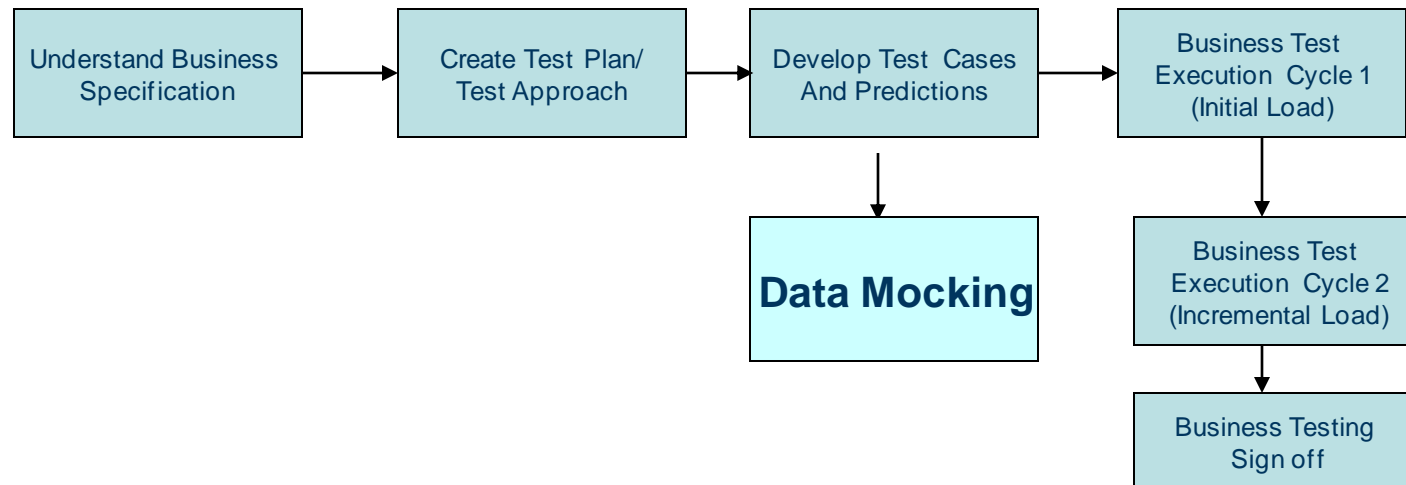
Understand Business Specification

Create Test Plan/ Test Approach

Develop Test Cases And Predictions

Business Test Execution Cycle 1 (Initial Load)

Data Mocking

Business Test Execution Cycle 2 (Incremental Load)

Business Testing Sign off